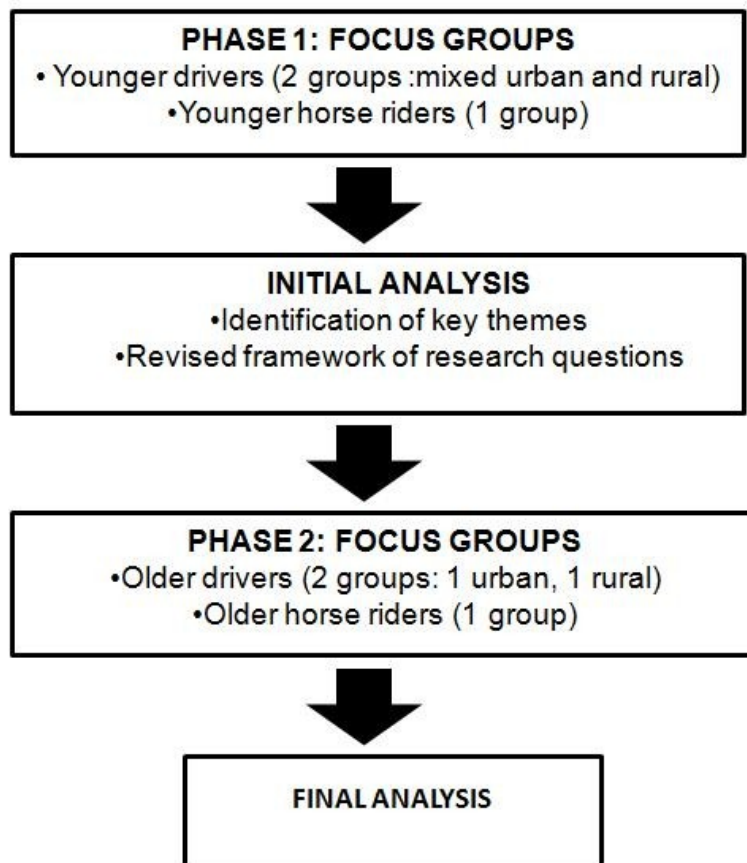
PHASE 1: FOCUS GROUPS
• Younger drivers (2 groups :mixed urban and rural)
•Younger horse riders (1 group)

INITIAL ANALYSIS
•Identification of key themes
•Revised framework of research questions

PHASE 2: FOCUS GROUPS
•Older drivers (2 groups: 1 urban, 1 rural)
•Older horse riders (1 group)

FINAL ANALYSIS